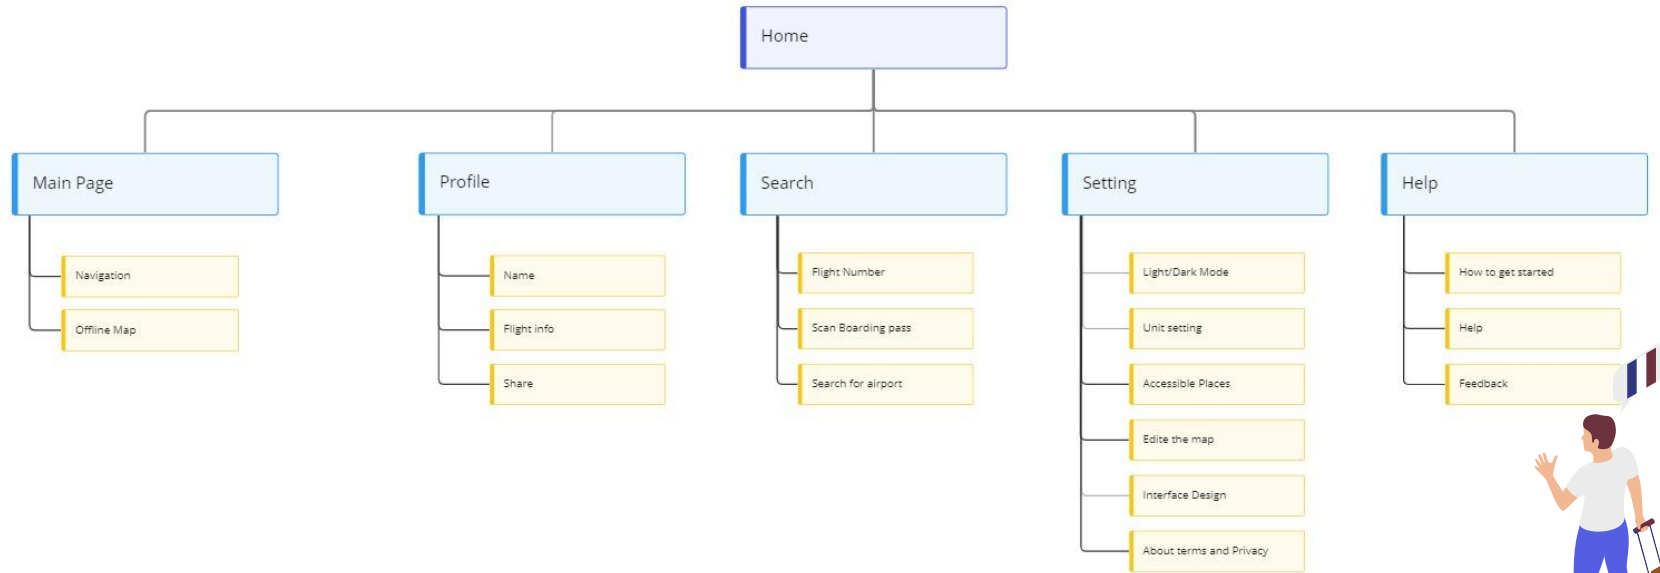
Home

Main Page

Navigation

Offline Map

Profile

Name

Flight info

Share

Search

Flight Number

Scan Boarding pass

Search for airport

Setting

Light/Dark Mode

Unit setting

Accessible Places

Edite the map

Interface Design

About terms and Privacy

Help

How to get started

Help

Feedback